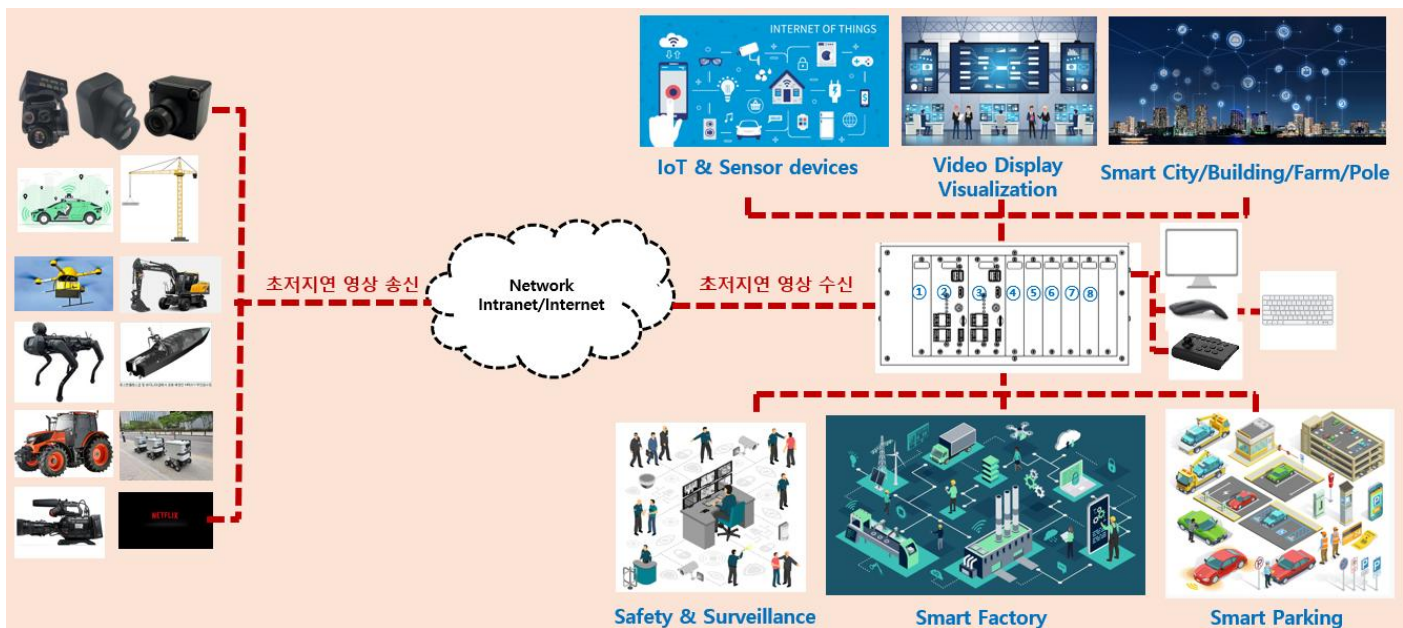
INTERNET OF THINGS

IoT & Sensor devices

Video Display Visualization

Smart City/Building/Farm/Pole

초저지연 영상 송신

Network Intranet/Internet

초저지연 영상 수신

① ② ③ ④ ⑤ ⑥ ⑦ ⑧

NETFLIX

Safety & Surveillance

Smart Factory

Smart Parking